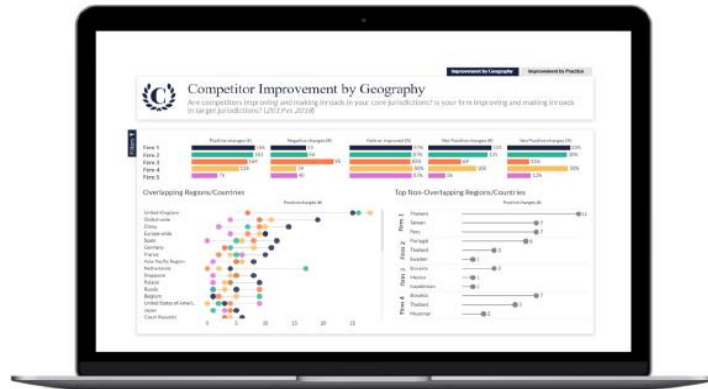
Improvement by Geography
Improvement by Practice

Competitor Improvement by Geography

Are competitors improving and making inroads in your core jurisdictions? Is your firm improving and making inroads in target jurisdictions? (2017 vs 2018)

Filters

| | Positive changes (#) | Negative changes (#) | Held or improved (%) | Net Positive changes (#) | Net Positive changes (%) |
|---|---|---|---|---|---|
| Firm 1 | 173 | 53 | 77% | 120 | 53% |
| Firm 2 | 161 | 54 | 75% | 125 | 58% |
| Firm 3 | 164 | 95 | 63% | 69 | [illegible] |
| Firm 4 | 148 | 38 | 80% | 108 | 58% |
| Firm 5 | 76 | 40 | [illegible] | 36 | 31% |

Overlapping Regions/Countries

Positive changes (#)

United Kingdom
Global-wide
China
Europe-wide
Spain
Germany
France
Asia Pacific Region
Netherlands
Singapore
Poland
Russia
Belgium
United States of America
Japan
Czech Republic

0 5 10 15 20 25

Top Non-Overlapping Regions/Countries

Positive changes (#)

Firm 1
Thailand 11
Taiwan 7
Peru 7
Firm 2
Portugal 6
Thailand 3
Sweden 1
Firm 3
Slovakia 3
Mexico 1
Kazakhstan 1
Firm 4
Slovakia 7
Thailand 5
Myanmar 2